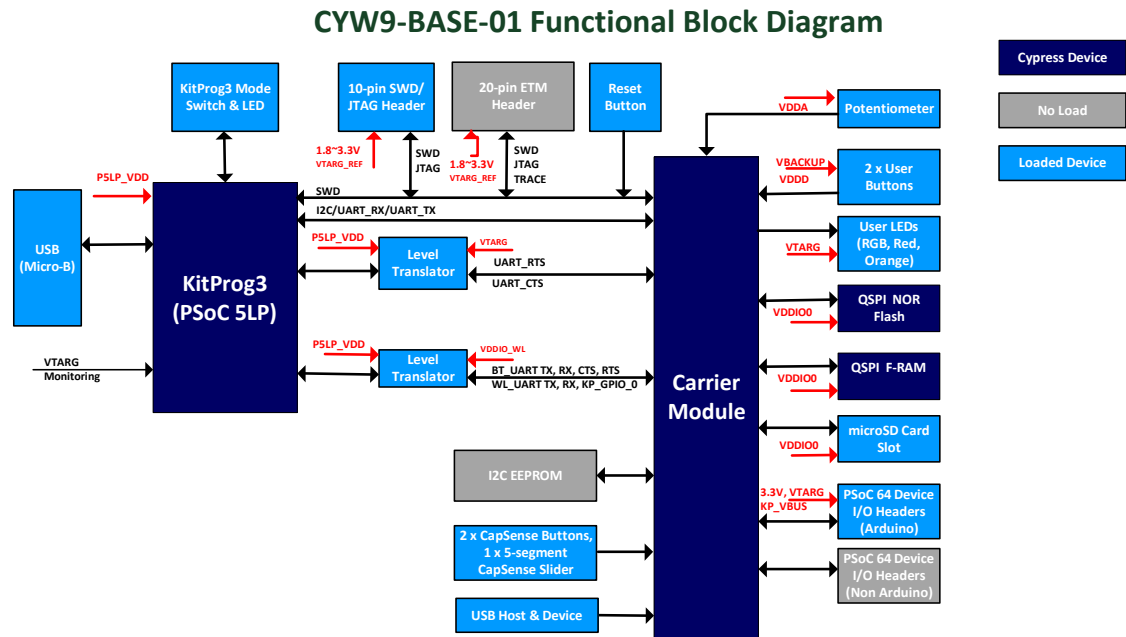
CYW9-BASE-01 Functional Block Diagram

Cypress Device

No Load

Loaded Device

KitProg3 Mode Switch & LED

10-pin SWD/ JTAG Header

20-pin ETM Header

Reset Button

1.8~3.3V VTARG_REF

SWD JTAG

1.8~3.3V VTARG_REF

SWD JTAG TRACE

P5LP_VDD

USB (Micro-B)

KitProg3 (PSoC 5LP)

SWD

I2C/UART_RX/UART_TX

P5LP_VDD

Level Translator

VTARG

UART_RTS

UART_CTS

P5LP_VDD

Level Translator

VDDIO_WL

BT_UART TX, RX, CTS, RTS

WL_UART TX, RX, KP_GPIO_0

VTARG Monitoring

Carrier Module

I2C EEPROM

2 x CapSense Buttons, 1 x 5-segment CapSense Slider

USB Host & Device

VDDA

Potentiometer

VBACKUP

VDDD

2 x User Buttons

User LEDs (RGB, Red, Orange)

VTARG

QSPI NOR Flash

VDDIO0

QSPI F-RAM

VDDIO0

microSD Card Slot

VDDIO0

3.3V, VTARG KP_VBUS

PSoC 64 Device I/O Headers (Arduino)

PSoC 64 Device I/O Headers (Non Arduino)